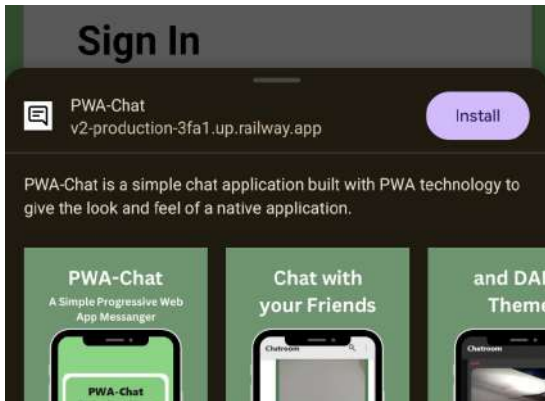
Sign In

PWA-Chat
v2-production-3fa1.up.railway.app

Install

PWA-Chat is a simple chat application built with PWA technology to give the look and feel of a native application.

PWA-Chat
A Simple Progressive Web App Messanger

PWA-Chat

Chat with your Friends

Chatroom

and DA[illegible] Theme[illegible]

Chatroom